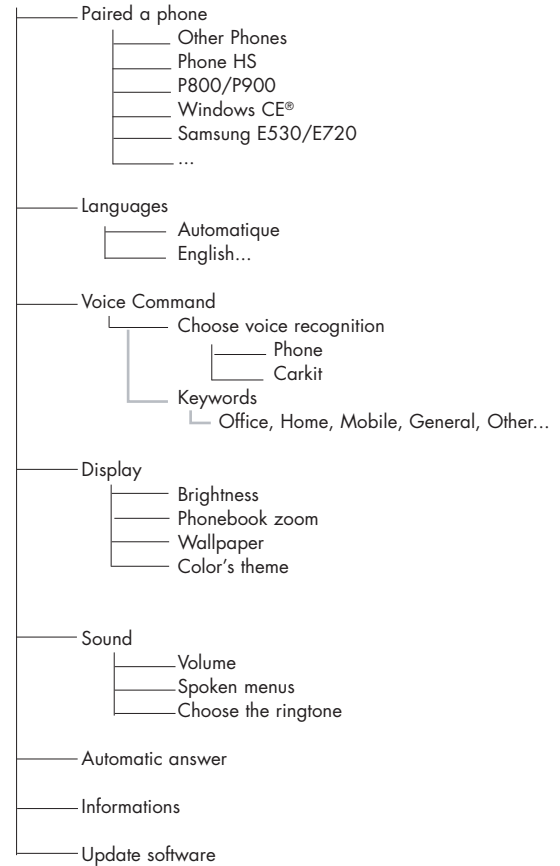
Paired a phone
Other Phones
Phone HS
P800/P900
Windows CE®
Samsung E530/E720
...

Languages
Automatique
English...

Voice Command
Choose voice recognition
Phone
Carkit
Keywords
Office, Home, Mobile, General, Other...

Display
Brightness
Phonebook zoom
Wallpaper
Color's theme

Sound
Volume
Spoken menus
Choose the ringtone

Automatic answer

Informations

Update software